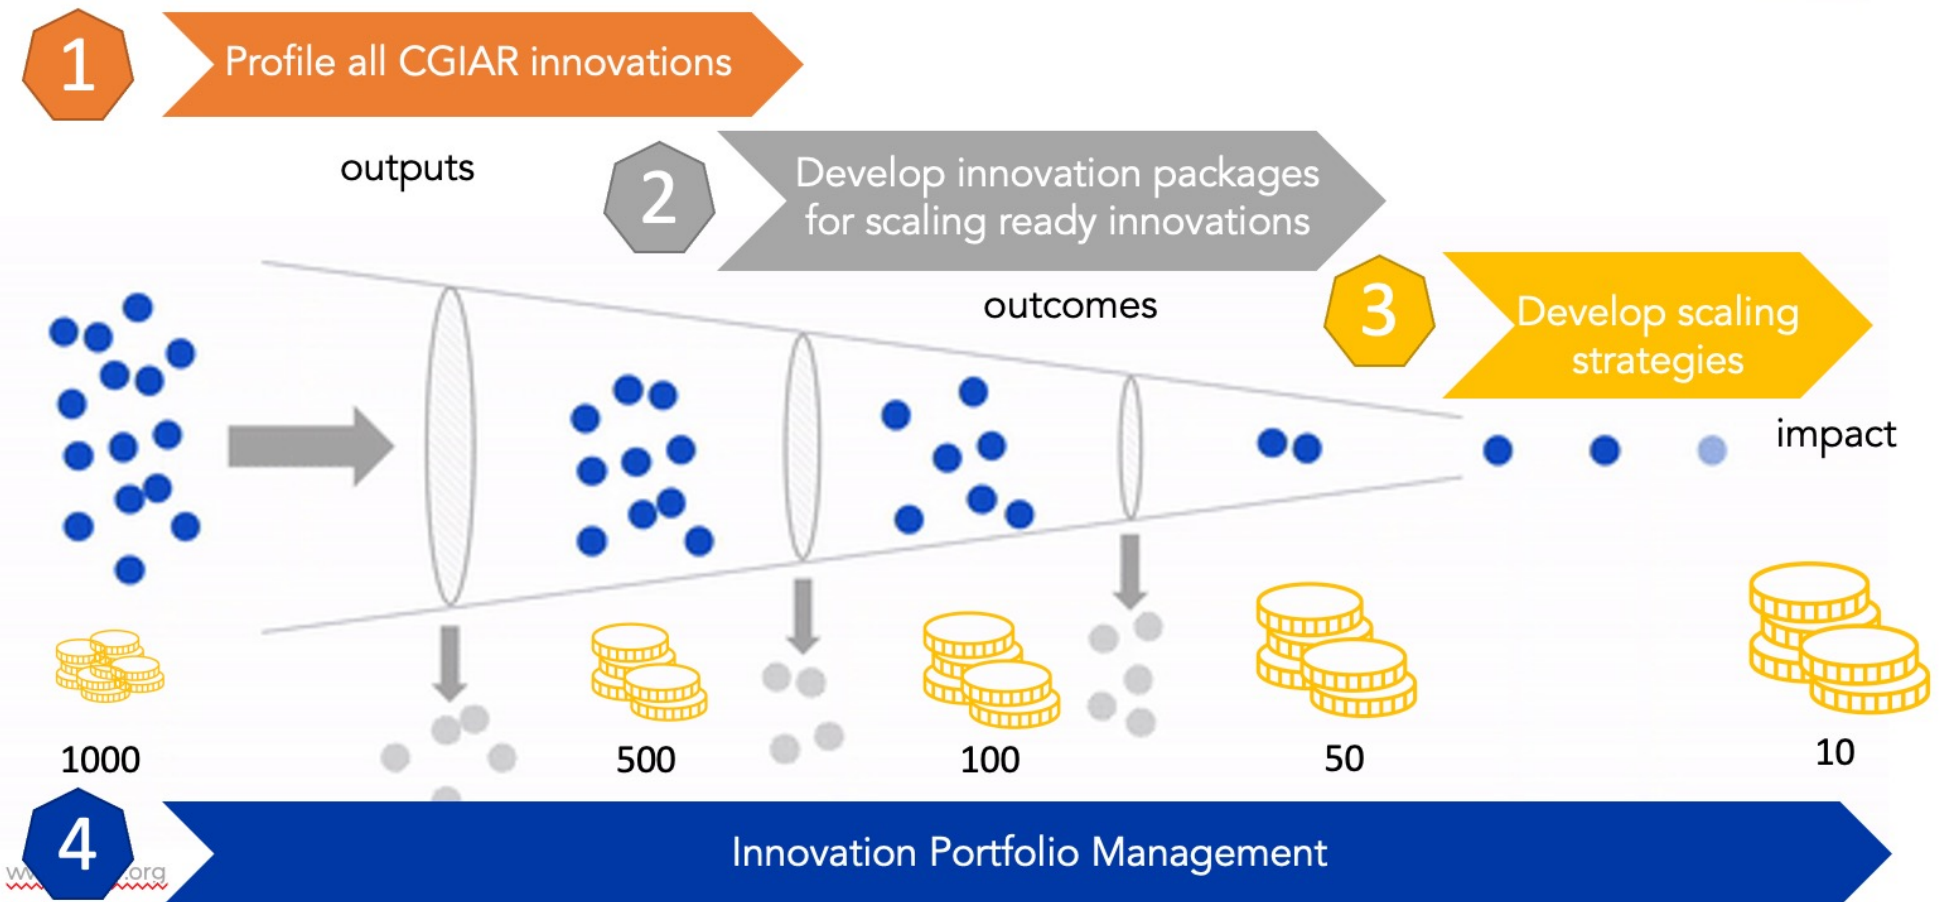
1

Profile all CGIAR innovations

outputs

2

Develop innovation packages for scaling ready innovations

outcomes

3

Develop scaling strategies

impact

1000

500

100

50

10

4

w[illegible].org

Innovation Portfolio Management